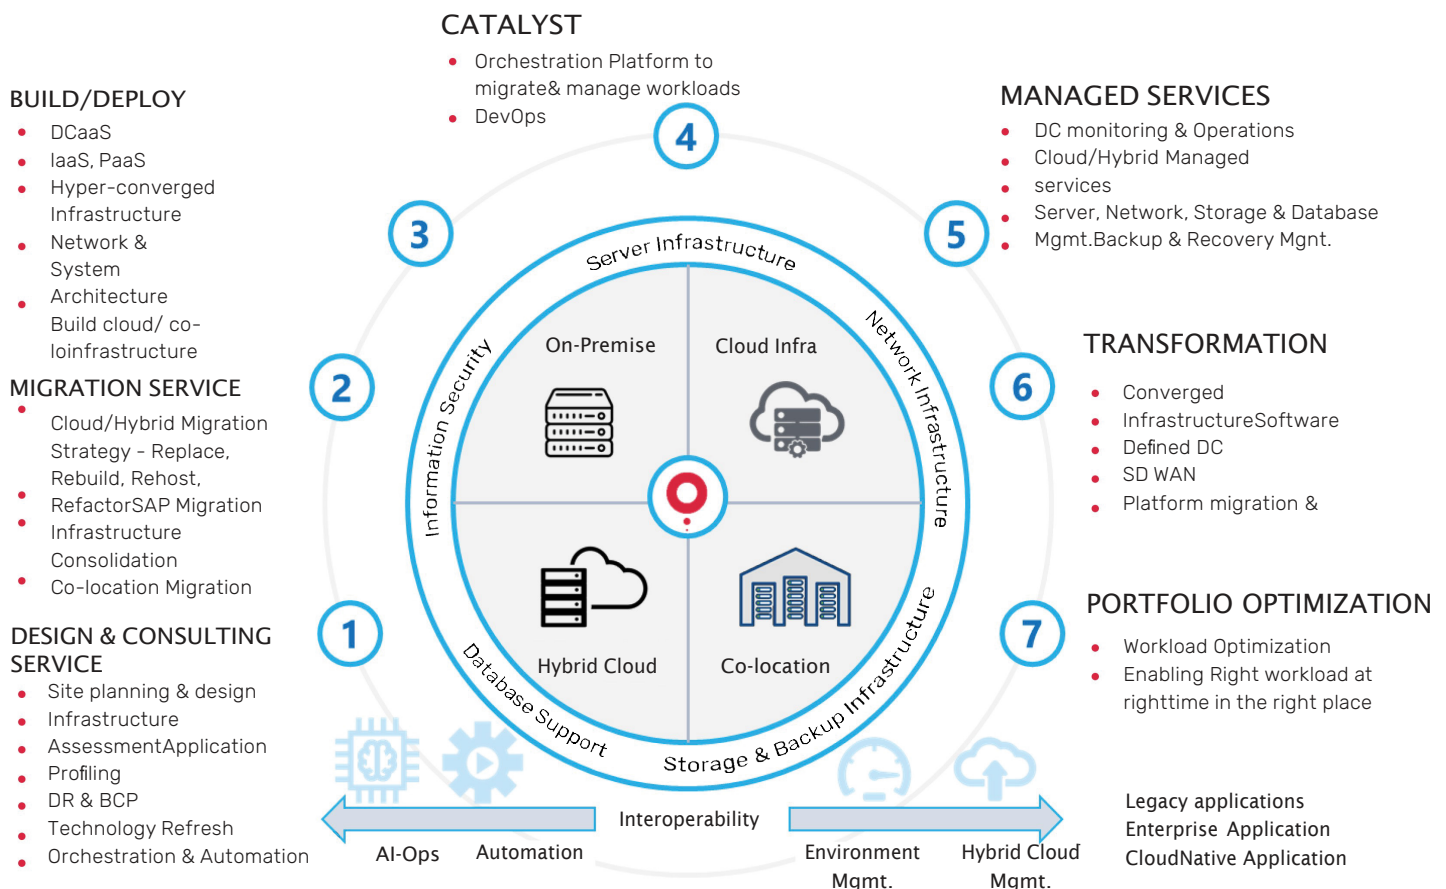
CATALYST
- Orchestration Platform to migrate& manage workloads
- DevOps

BUILD/DEPLOY
- DCaaS
- IaaS, PaaS
- Hyper-converged Infrastructure
- Network & System
- Architecture Build cloud/ co-loinfrastructure

MIGRATION SERVICE
- Cloud/Hybrid Migration Strategy - Replace, Rebuild, Rehost,
- RefactorSAP Migration
- Infrastructure Consolidation
- Co-location Migration

DESIGN & CONSULTING SERVICE
- Site planning & design
- Infrastructure
- AssessmentApplication
- Profiling
- DR & BCP
- Technology Refresh
- Orchestration & Automation

MANAGED SERVICES
- DC monitoring & Operations
- Cloud/Hybrid Managed
- services
- Server, Network, Storage & Database
- Mgmt.Backup & Recovery Mgmt.

TRANSFORMATION
- Converged
- InfrastructureSoftware
- Defined DC
- SD WAN
- Platform migration &

PORTFOLIO OPTIMIZATION
- Workload Optimization
- Enabling Right workload at righttime in the right place

4
3
5
2
6
1
7

Server Infrastructure
Network Infrastructure
Storage & Backup Infrastructure
Database Support
Information Security

On-Premise
Cloud Infra
Hybrid Cloud
Co-location

Interoperability
AI-Ops
Automation
Environment Mgmt.
Hybrid Cloud Mgmt.

Legacy applications
Enterprise Application
CloudNative Application